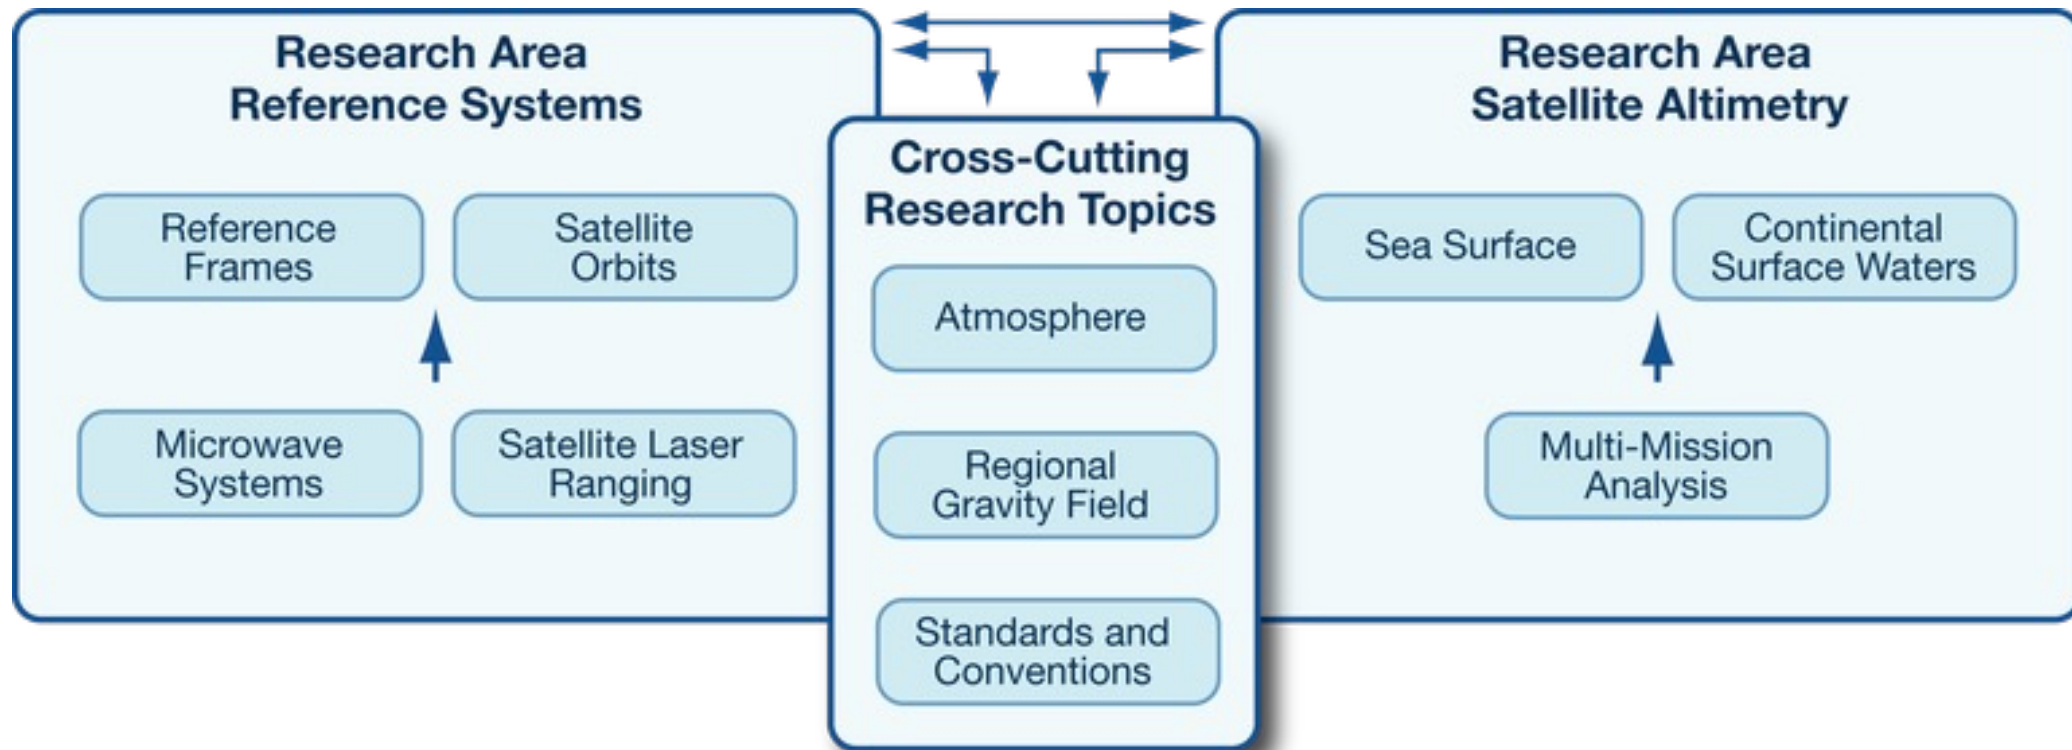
Research Area
Reference Systems

Reference Frames

Satellite Orbits

Microwave Systems

Satellite Laser Ranging

Cross-Cutting Research Topics

Atmosphere

Regional Gravity Field

Standards and Conventions

Research Area
Satellite Altimetry

Sea Surface

Continental Surface Waters

Multi-Mission Analysis